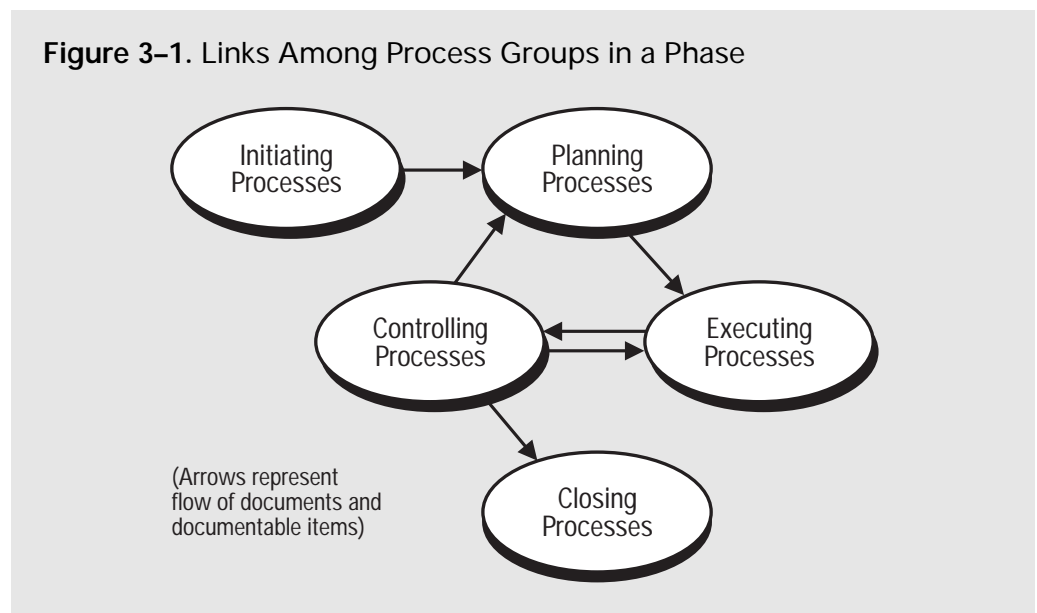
**Figure 3–1.** Links Among Process Groups in a Phase

Initiating Processes

Planning Processes

Controlling Processes

Executing Processes

(Arrows represent flow of documents and documentable items)

Closing Processes